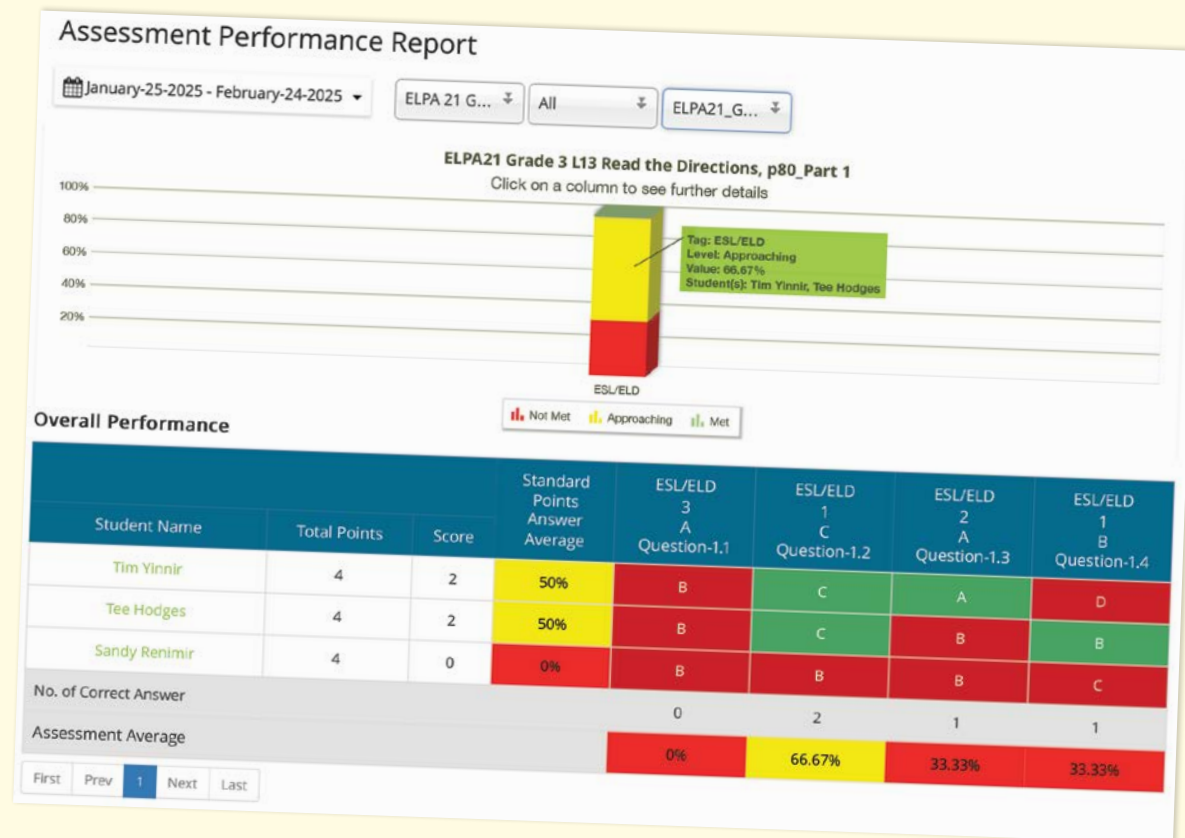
Assessment Performance Report

January-25-2025 - February-24-2025

ELPA 21 G...

All

ELPA21_G...

ELPA21 Grade 3 L13 Read the Directions, p80_Part 1

Click on a column to see further details

100%

80%

60%

40%

20%

Tag: ESL/ELD
Level: Approaching
Value: 66.67%
Student(s): Tim Yinnir, Tee Hodges

ESL/ELD

Not Met Approaching Met

Overall Performance

| Student Name | Total Points | Score | Standard Points Answer Average | ESL/ELD 3 A Question-1.1 | ESL/ELD 1 C Question-1.2 | ESL/ELD 2 A Question-1.3 | ESL/ELD 1 B Question-1.4 |
|---|---|---|---|---|---|---|---|
| Tim Yinnir | 4 | 2 | 50% | B | C | A | D |
| Tee Hodges | 4 | 2 | 50% | B | C | B | B |
| Sandy Renimir | 4 | 0 | 0% | B | B | B | C |
| No. of Correct Answer | | | | 0 | 2 | 1 | 1 |
| Assessment Average | | | | 0% | 66.67% | 33.33% | 33.33% |

First Prev 1 Next Last